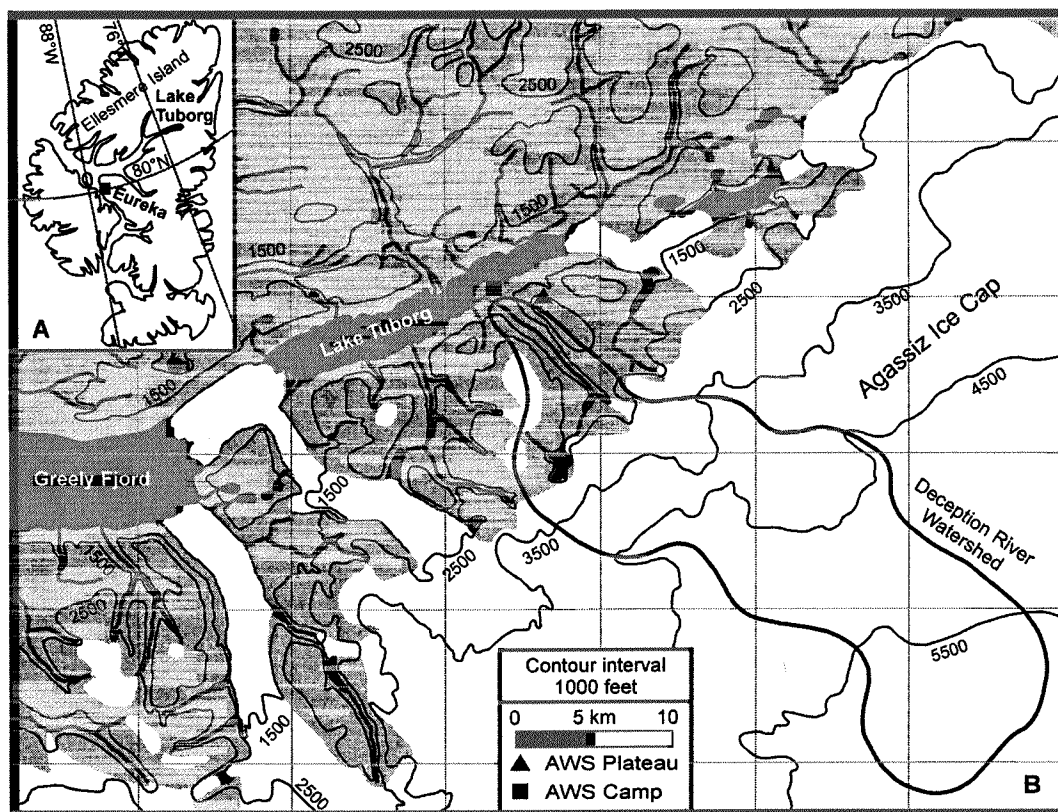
88°W
76°
Ellesmere Island
Lake Tuborg
80°N
Eureka
A
2500
2500
1500
1500
1500
1500
2500
3500
Agassiz Ice Cap
4500
Lake Tuborg
1500
Greely Fiord
1500
1500
2500
3500
Deception River Watershed
2500
5500
1500
2500
Contour interval 1000 feet
0 5 km 10
▲ AWS Plateau
■ AWS Camp
B